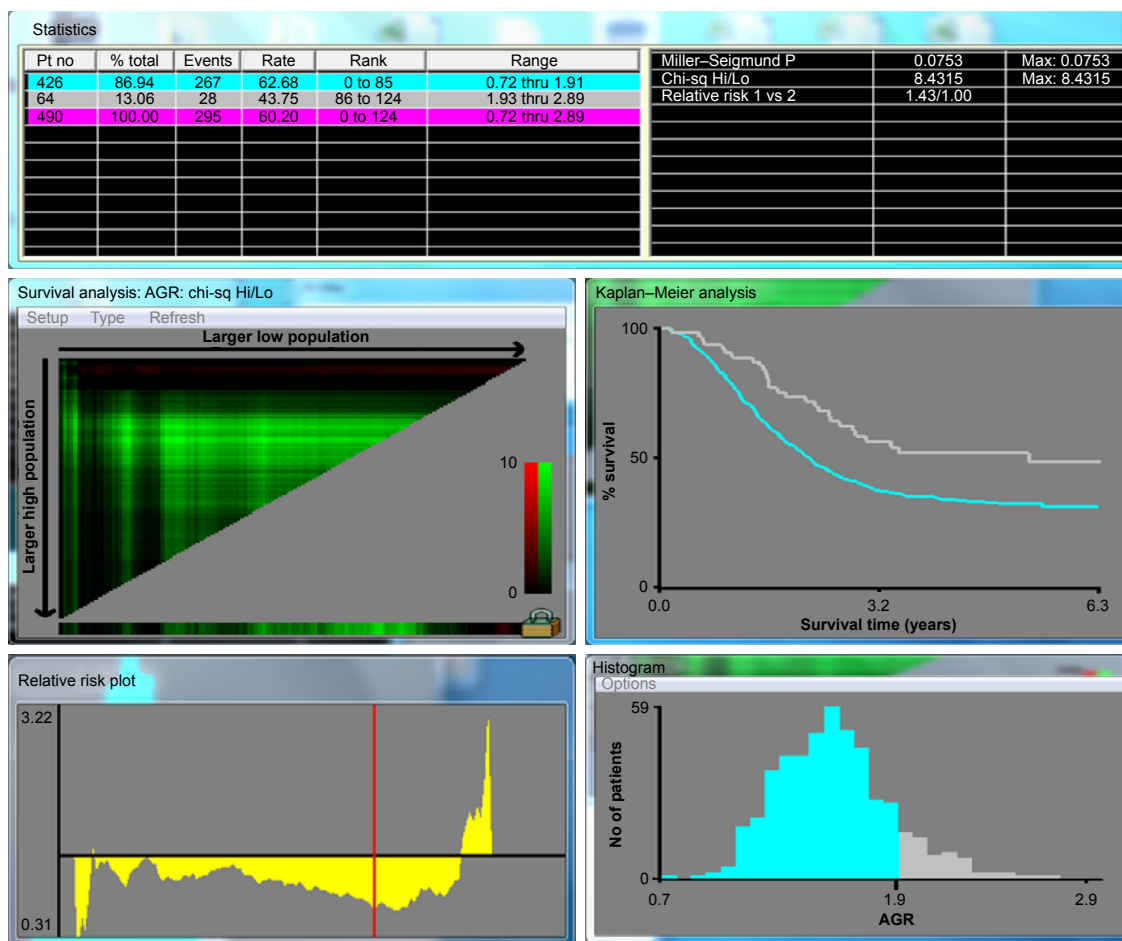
Statistics

| Pt no | % total | Events | Rate | Rank | Range |
|---|---|---|---|---|---|
| 426 | 86.94 | 267 | 62.68 | 0 to 85 | 0.72 thru 1.91 |
| 64 | 13.06 | 28 | 43.75 | 86 to 124 | 1.93 thru 2.89 |
| 490 | 100.00 | 295 | 60.20 | 0 to 124 | 0.72 thru 2.89 |

| | | |
|---|---|---|
| Miller–Seigmund P | 0.0753 | Max: 0.0753 |
| Chi-sq Hi/Lo | 8.4315 | Max: 8.4315 |
| Relative risk 1 vs 2 | 1.43/1.00 | |

Survival analysis: AGR: chi-sq Hi/Lo
Setup Type Refresh
Larger low population
Larger high population
10
0

Kaplan–Meier analysis
100
50
0
% survival
0.0
3.2
6.3
Survival time (years)

Relative risk plot
3.22
0.31

Histogram
Options
59
0
No of patients
0.7
1.9
2.9
AGR